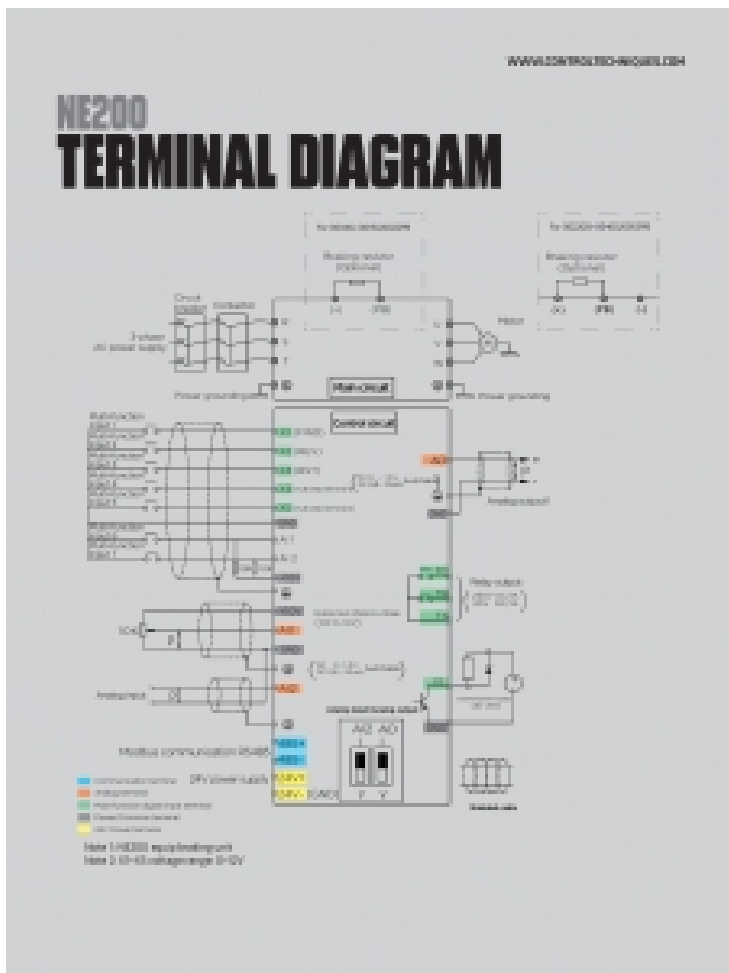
WWW.CONTROLTECHNIQUES.COM

NE200

TERMINAL DIAGRAM

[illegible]

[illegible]

Braking resistor

(-) (PB)

(-) (PB) (+)

Circuit breaker

Contactor

3-phase AC power supply

R

S

T

U

V

W

Motor

Power grounding

Main circuit

Motor power grounding

Control circuit

Multifunction input 1

Multifunction input 2

Multifunction input 3

Multifunction input 4

Multifunction input 5

Multifunction input 6

Multifunction input 7

X1

X2

X3

X4

X5

COM

AI1

AI2

AO1

GND

Analog output

Relay output

+10V

GND

AI1

GND

Analog input

Modbus communication RS485

485+

485-

24V power supply

24V

COM

AI2

AO

Y

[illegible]

Note 1: NE200 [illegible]

Note 2: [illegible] 0-10V